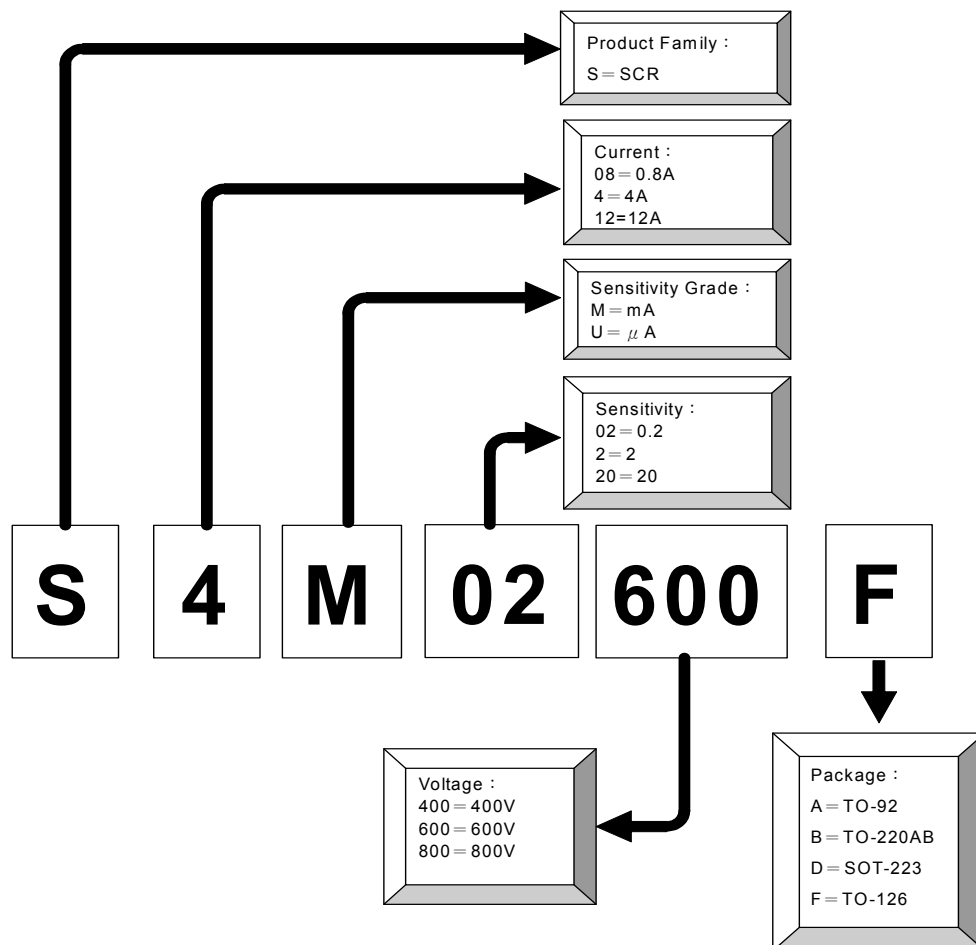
Product Family：
S＝SCR

Current：
08＝0.8A
4＝4A
12=12A

Sensitivity Grade：
M＝mA
U＝$\mu$A

Sensitivity：
02＝0.2
2＝2
20＝20

S 4 M 02 600 F

Voltage：
400＝400V
600＝600V
800＝800V

Package：
A＝TO-92
B＝TO-220AB
D＝SOT-223
F＝TO-126